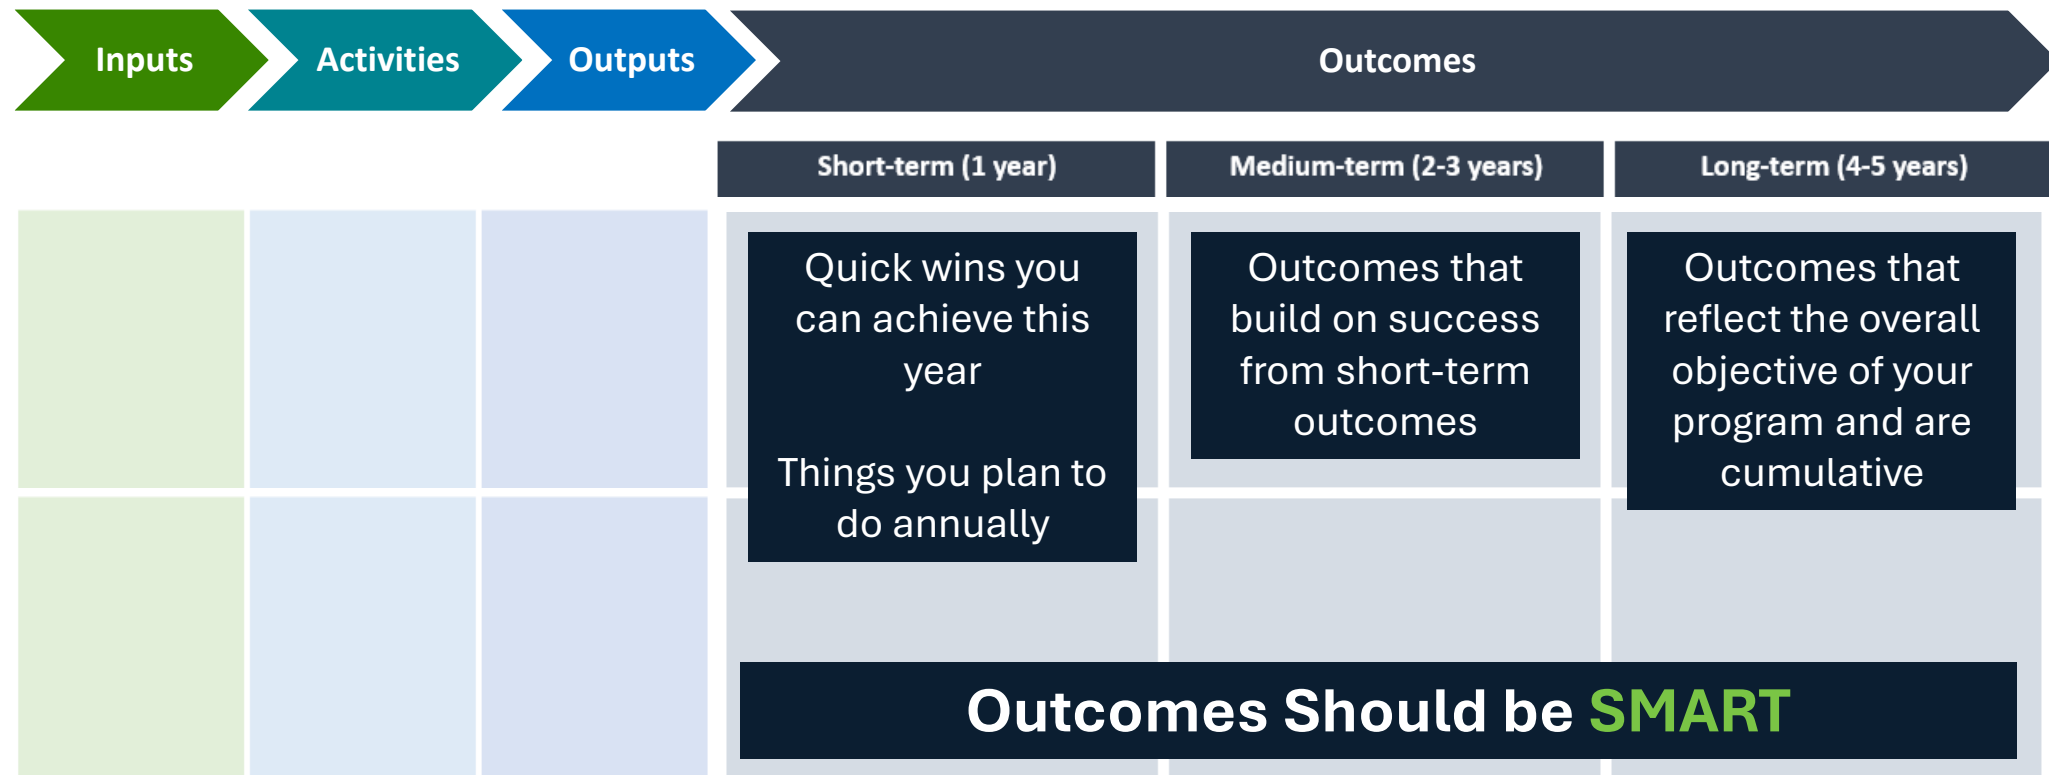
Inputs

Activities

Outputs

Outcomes

Short-term (1 year)

Medium-term (2-3 years)

Long-term (4-5 years)

Quick wins you can achieve this year

Things you plan to do annually

Outcomes that build on success from short-term outcomes

Outcomes that reflect the overall objective of your program and are cumulative

Outcomes Should be SMART